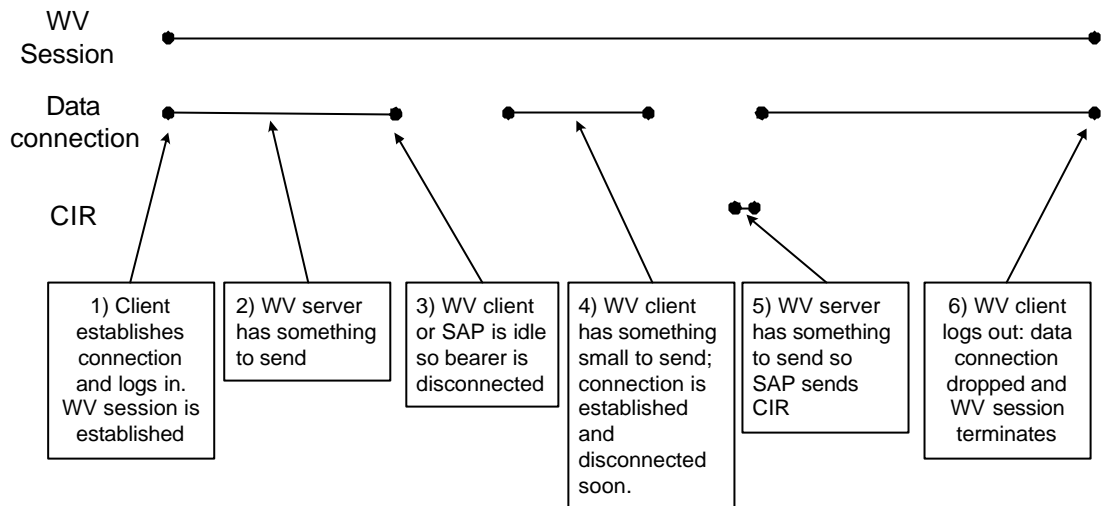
WV Session

Data connection

CIR

1) Client establishes connection and logs in. WV session is established

2) WV server has something to send

3) WV client or SAP is idle so bearer is disconnected

4) WV client has something small to send; connection is established and disconnected soon.

5) WV server has something to send so SAP sends CIR

6) WV client logs out: data connection dropped and WV session terminates